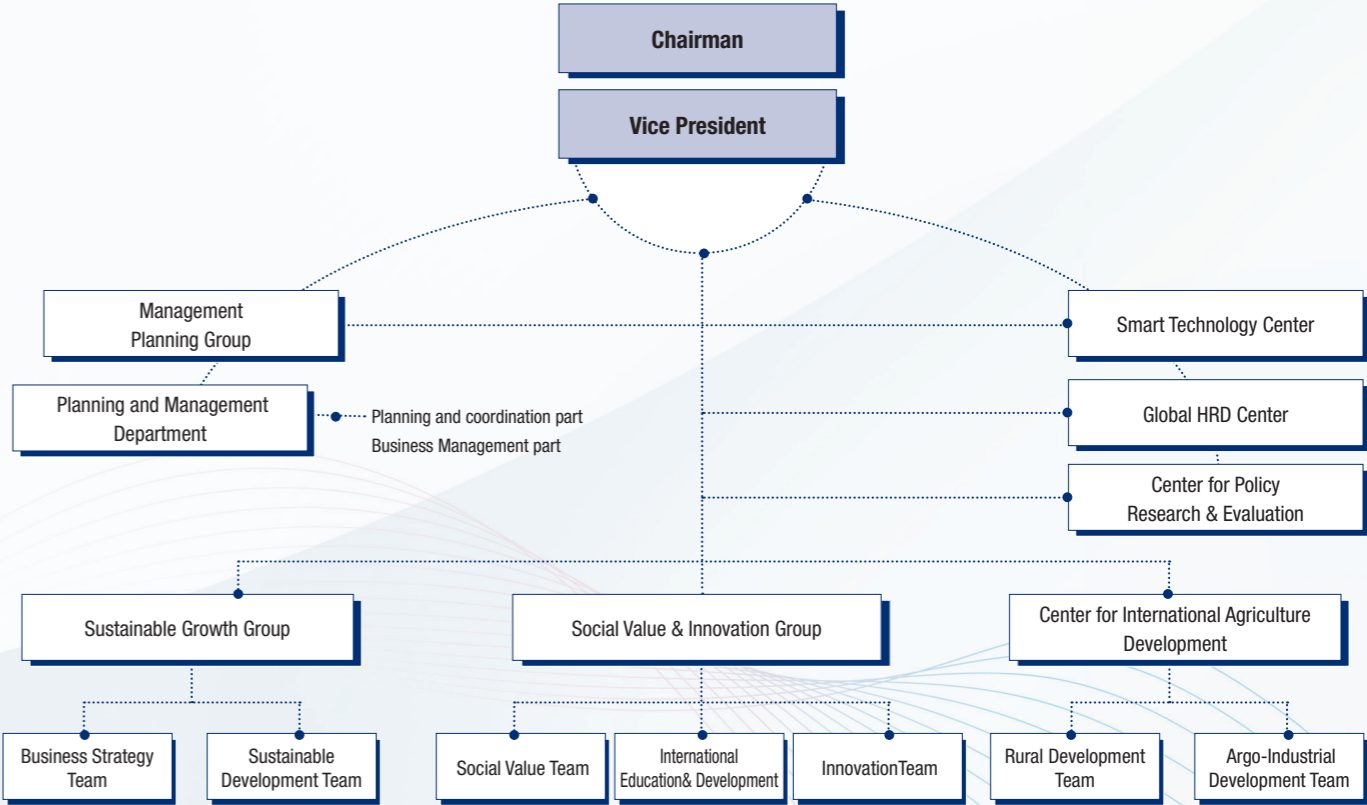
Chairman

Vice President

Management Planning Group

Planning and Management Department

Planning and coordination part
Business Management part

Smart Technology Center

Global HRD Center

Center for Policy Research & Evaluation

Sustainable Growth Group

Social Value & Innovation Group

Center for International Agriculture Development

Business Strategy Team

Sustainable Development Team

Social Value Team

International Education& Development

InnovationTeam

Rural Development Team

Argo-Industrial Development Team